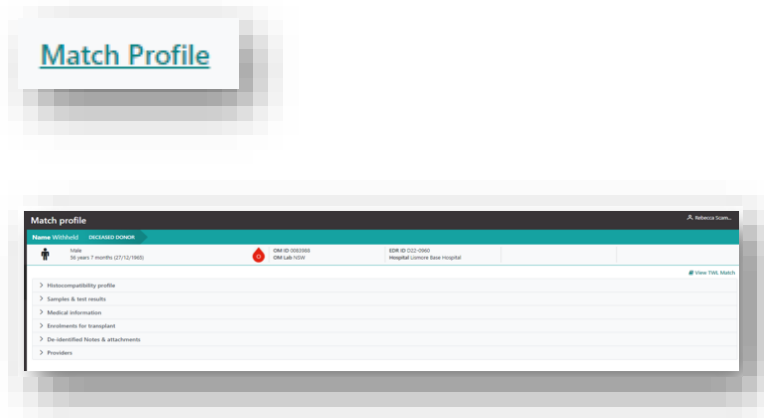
Match Profile

Match profile

Rebecca Scam...

Name Withheld DECEASED DONOR

Male
50 years 7 months (27/12/1965)

O

OM ID 0002980
OM Lab NSW

EDR ID D22-0960
Hospital Lismore Base Hospital

View TWL Match

Histocompatibility profile

Samples & test results

Medical information

Enrolments for transplant

De-identified Notes & attachments

Providers